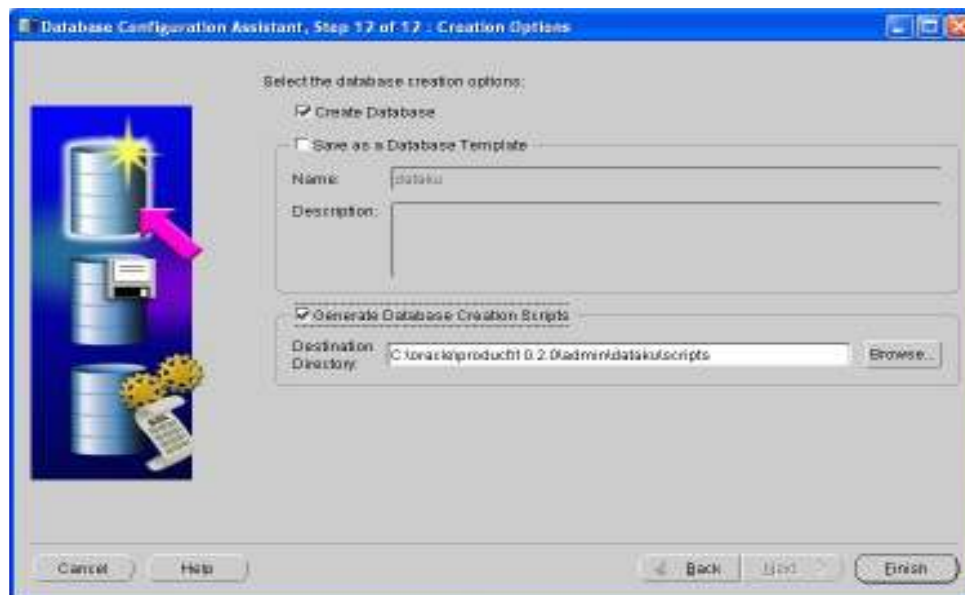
Database Configuration Assistant, Step 12 of 12 : Creation Options

Select the database creation options:

Create Database

Save as a Database Template

Name: datakt

Description:

Generate Database Creation Scripts

Destination Directory: C:\oracle\product\10.2.0\admin\datakt\scripts

Browse...

Cancel

Help

Back

Next

Finish